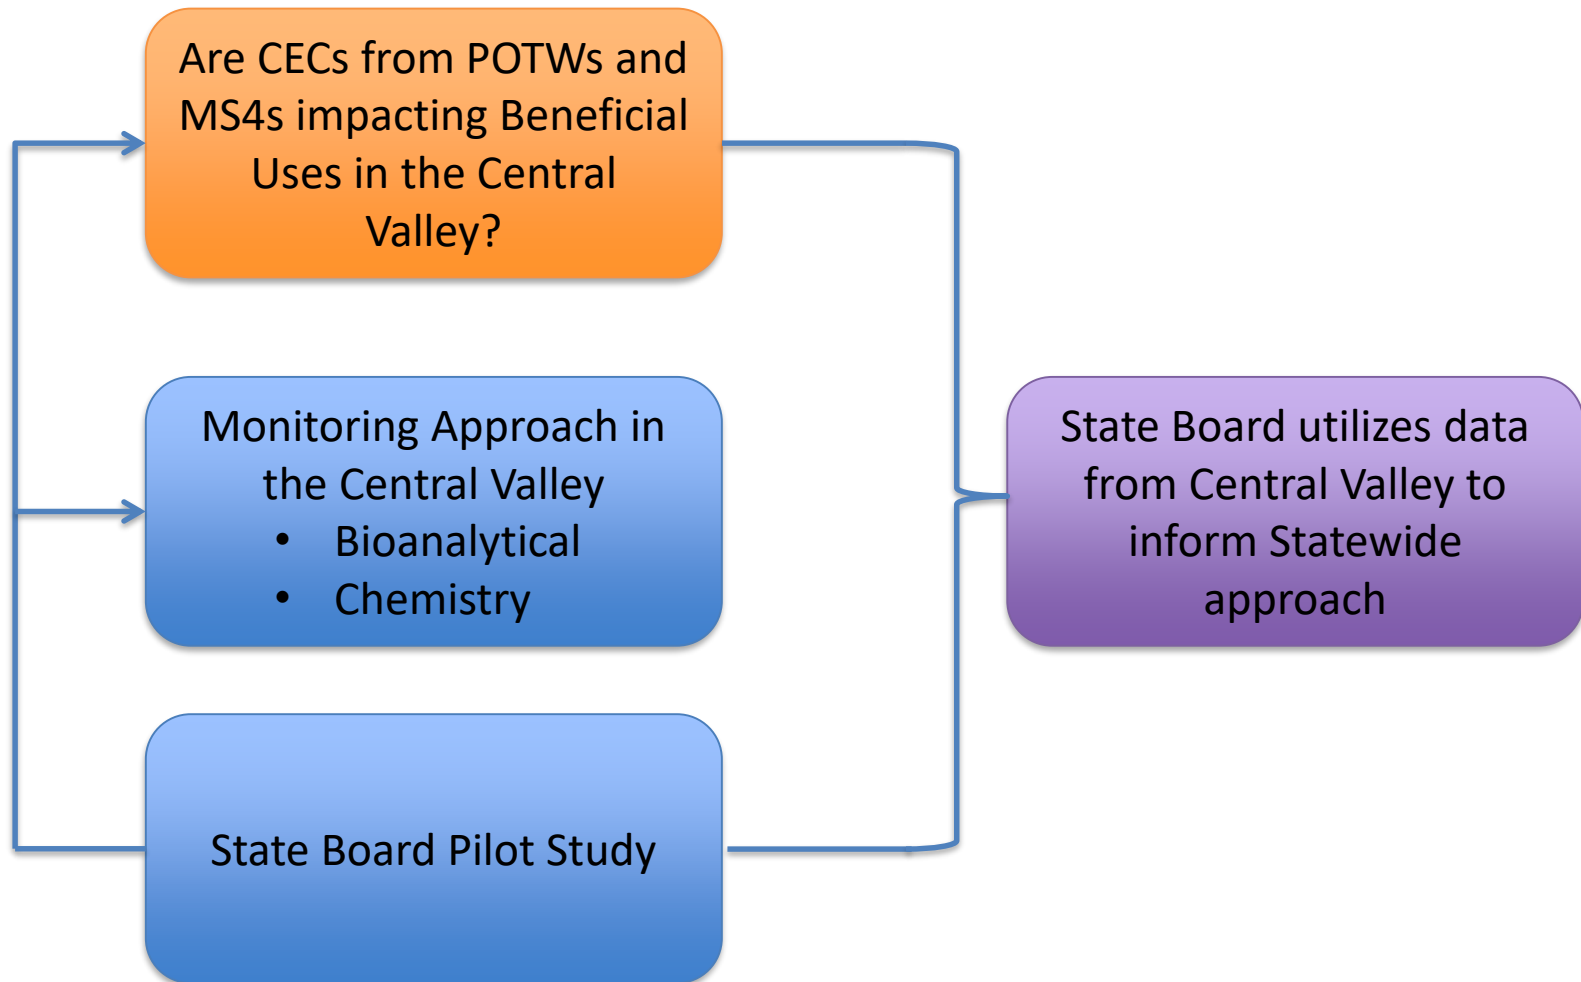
Are CECs from POTWs and MS4s impacting Beneficial Uses in the Central Valley?

Monitoring Approach in the Central Valley
• Bioanalytical
• Chemistry

State Board Pilot Study

State Board utilizes data from Central Valley to inform Statewide approach